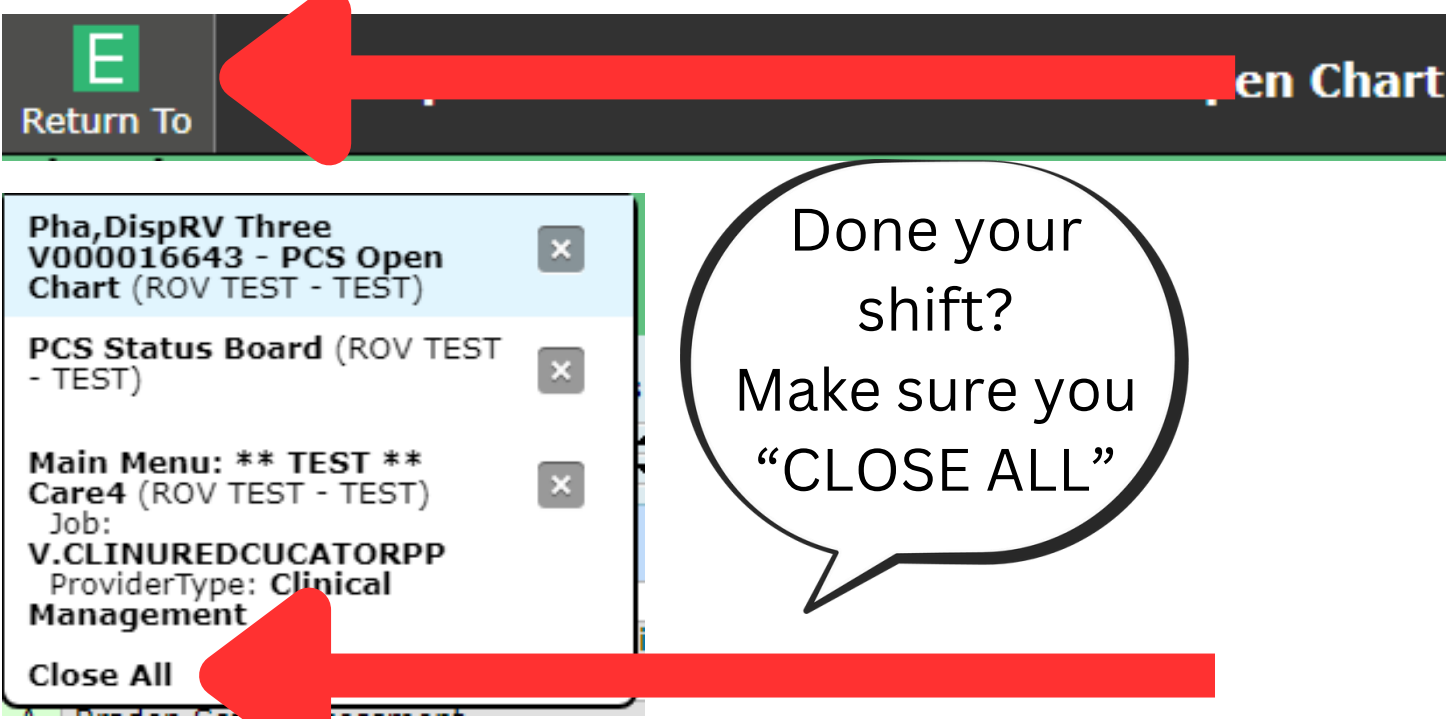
E
Return To

en Chart

Pha,DispRV Three V000016643 - PCS Open Chart (ROV TEST - TEST)

PCS Status Board (ROV TEST - TEST)

Main Menu: ** TEST ** Care4 (ROV TEST - TEST)
Job: V.CLINUREDCUCATORPP
ProviderType: Clinical Management

Close All

Done your shift?
Make sure you "CLOSE ALL"